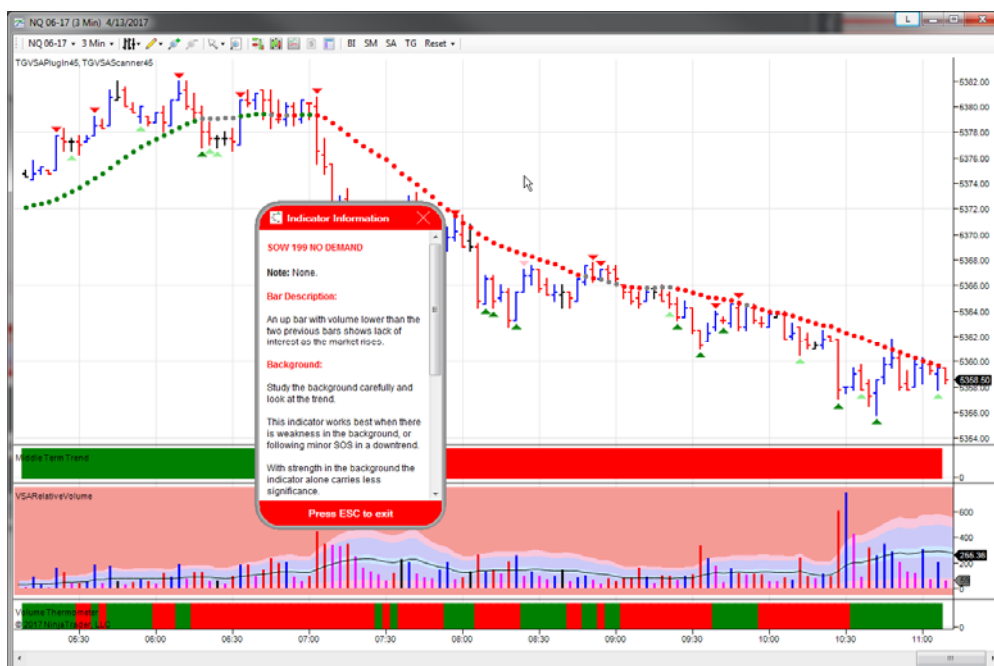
NQ 06-17 (3 Min) 4/13/2017

NQ 06-17 ▾ 3 Min ▾ BI SM SA TG Reset ▾

TGVSAPlugin45, TGVSAScanner45

Indicator Information

SOW 199 NO DEMAND

Note: None.

Bar Description:

An up bar with volume lower than the two previous bars shows lack of interest as the market rises.

Background:

Study the background carefully and look at the trend.

This indicator works best when there is weakness in the background, or following minor SOS in a downtrend.

With strength in the background the indicator alone carries less significance.

Press ESC to exit

5382.00
5380.00
5378.00
5376.00
5374.00
5372.00
5370.00
5368.00
5366.00
5364.00
5362.00
5360.00
5358.50
5358.00
5356.00
5354.00

Middle Term Trend

0

VSARelativeVolume

600
400
266.36
200
0

Volume Thermometer
© 2017 NinjaTrader, LLC

0

05:30 06:00 06:30 07:00 07:30 08:00 08:30 09:00 09:30 10:00 10:30 11:00